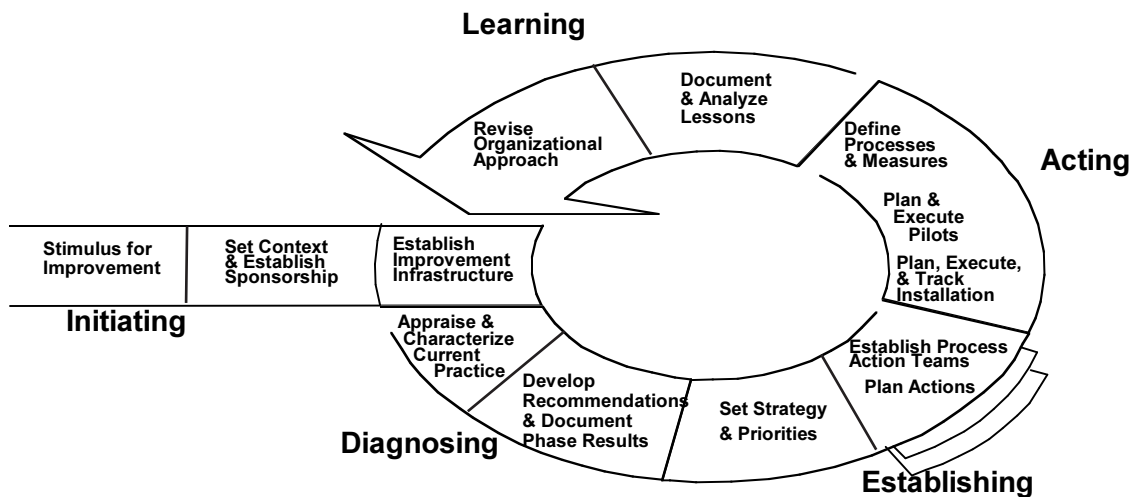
Learning

Document & Analyze Lessons

Revise Organizational Approach

Define Processes & Measures

Acting

Plan & Execute Pilots

Plan, Execute, & Track Installation

Stimulus for Improvement

Set Context & Establish Sponsorship

Establish Improvement Infrastructure

Initiating

Appraise & Characterize Current Practice

Develop Recommendations & Document Phase Results

Diagnosing

Set Strategy & Priorities

Establish Process Action Teams

Plan Actions

Establishing